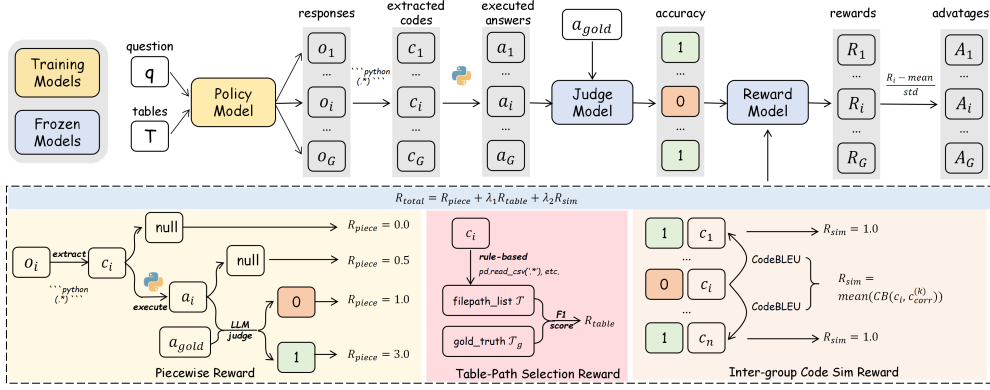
Training Models

Frozen Models

question
q
tables
T

Policy Model

responses
$o_1$
...
$o_i$
...
$o_G$

```python (.*)```

extracted codes
$c_1$
...
$c_i$
...
$c_G$

executed answers
$a_1$
...
$a_i$
...
$a_G$

$a_{gold}$

Judge Model

accuracy
1
...
0
...
1

Reward Model

rewards
$R_1$
...
$R_i$
...
$R_G$

$\frac{R_i - mean}{std}$

advatages
$A_1$
...
$A_i$
...
$A_G$

$R_{total} = R_{piece} + \lambda_1 R_{table} + \lambda_2 R_{sim}$

$o_i$ extract $c_i$
```python (.*)```
null $R_{piece} = 0.0$
null $R_{piece} = 0.5$
execute $a_i$
0 $R_{piece} = 1.0$
$a_{gold}$ LLM judge
1 $R_{piece} = 3.0$

Piecewise Reward

$c_i$
rule-based
pd.read_csv('.*'), etc.
filepath_list $\mathcal{T}$
F1 score $R_{table}$
gold_truth $\mathcal{T}_g$

Table-Path Selection Reward

1 $c_1$ $R_{sim} = 1.0$
...
CodeBLEU
0 $c_i$ $R_{sim} = mean(CB(c_i, c_{corr}^{(k)}))$
CodeBLEU
...
1 $c_n$ $R_{sim} = 1.0$

Inter-group Code Sim Reward